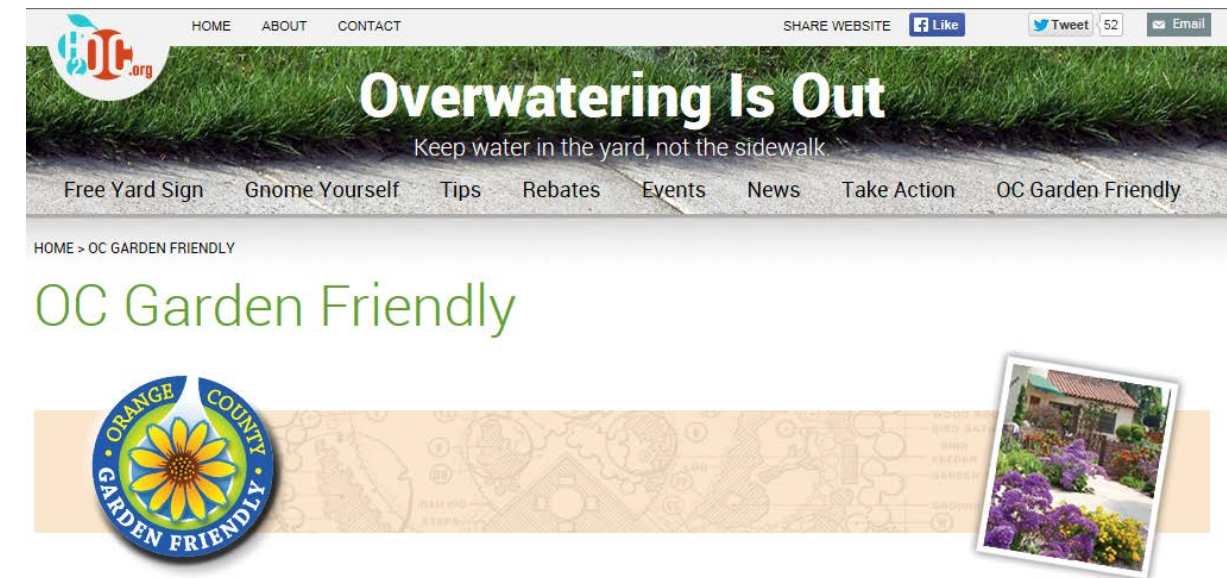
H2OC.org

HOME ABOUT CONTACT

SHARE WEBSITE Like Tweet 52 Email

Overwatering Is Out

Keep water in the yard, not the sidewalk

Free Yard Sign Gnome Yourself Tips Rebates Events News Take Action OC Garden Friendly

HOME > OC GARDEN FRIENDLY

OC Garden Friendly

ORANGE COUNTY GARDEN FRIENDLY